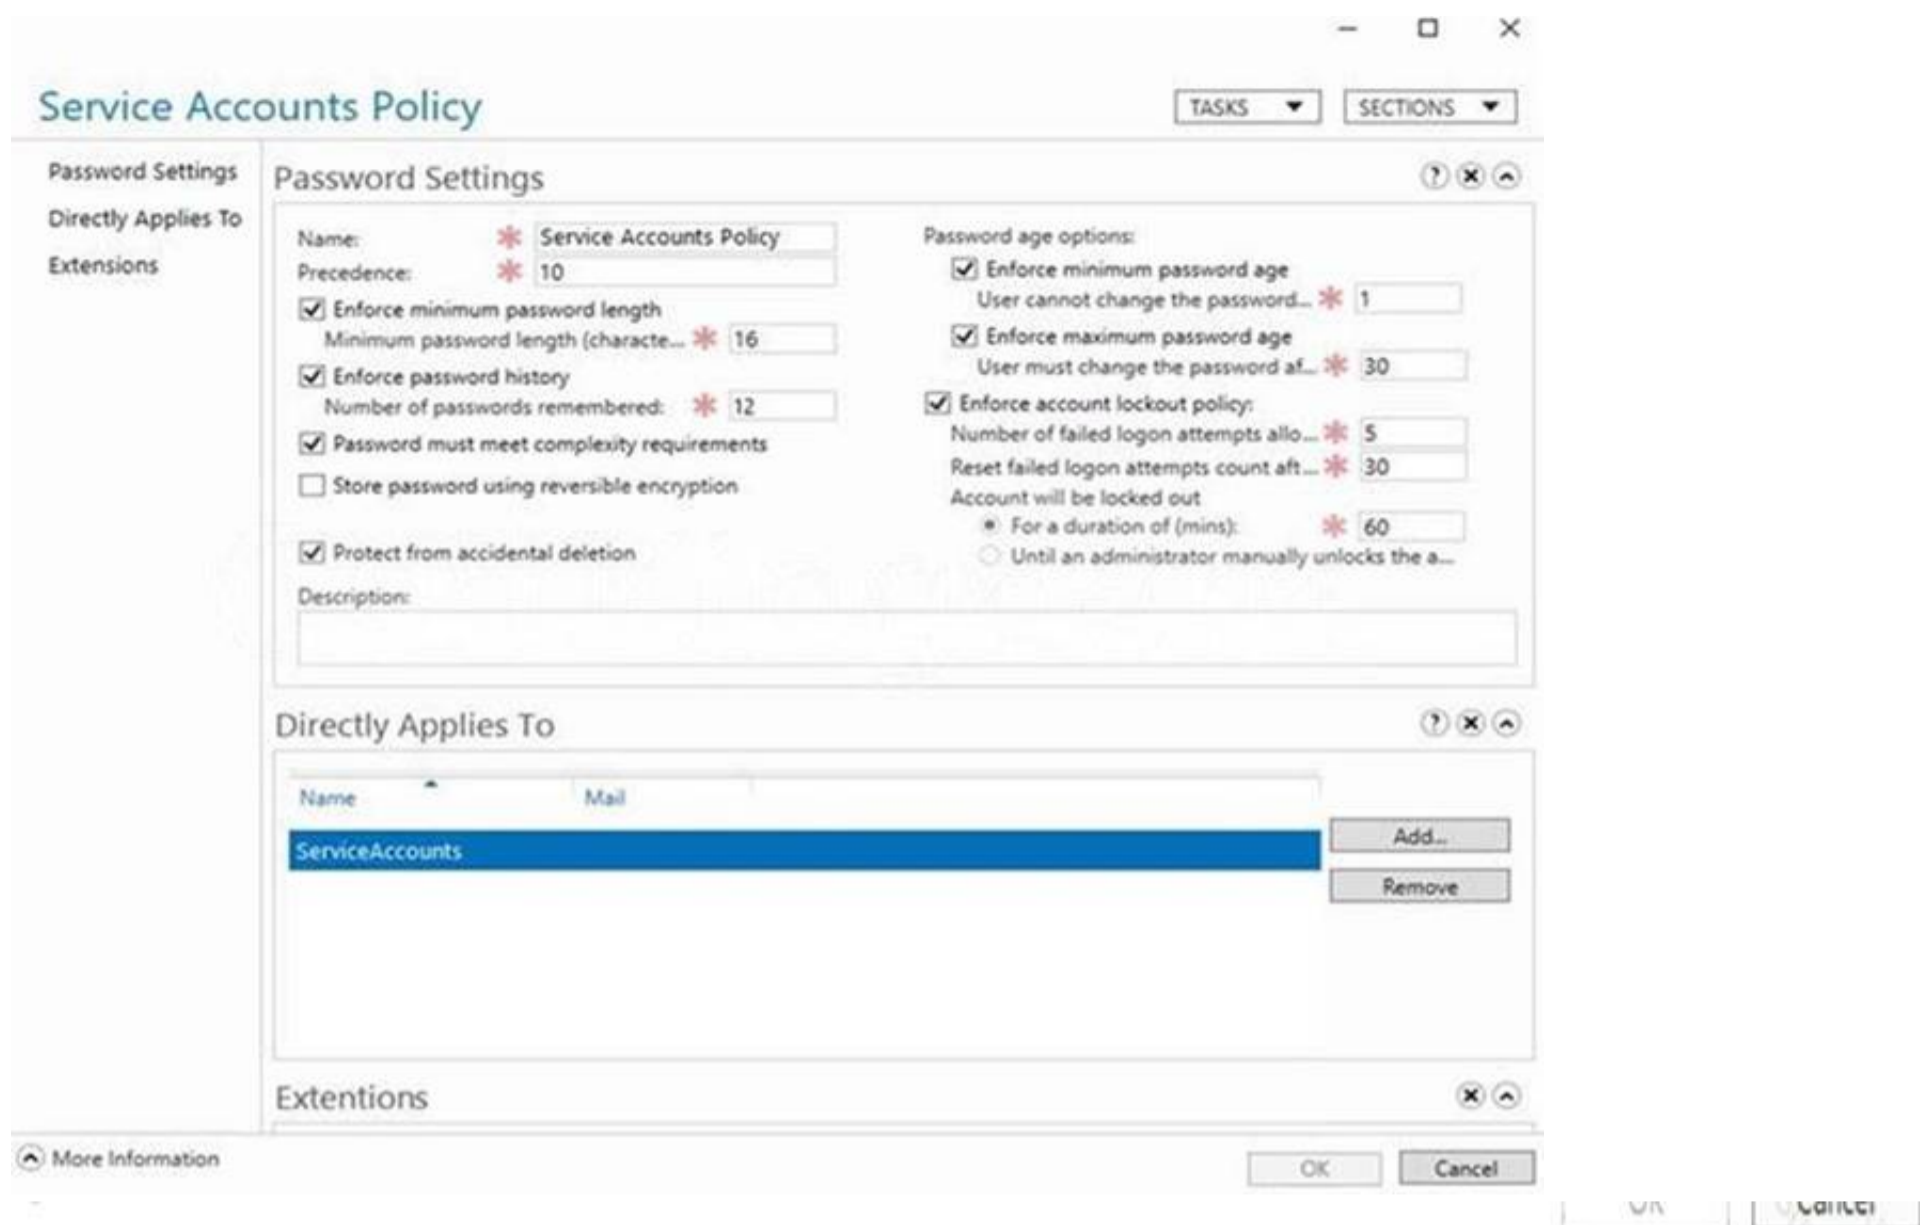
Service Accounts Policy

TASKS ▼ SECTIONS ▼

Password Settings
Directly Applies To
Extensions

Password Settings

Name: * Service Accounts Policy
Precedence: * 10
☑ Enforce minimum password length
Minimum password length (characte... * 16
☑ Enforce password history
Number of passwords remembered: * 12
☑ Password must meet complexity requirements
☐ Store password using reversible encryption

☑ Protect from accidental deletion

Password age options:
☑ Enforce minimum password age
User cannot change the password... * 1
☑ Enforce maximum password age
User must change the password af... * 30
☑ Enforce account lockout policy:
Number of failed logon attempts allo... * 5
Reset failed logon attempts count aft... * 30
Account will be locked out
For a duration of (mins): * 60
Until an administrator manually unlocks the a...

Description:

Directly Applies To

| Name | Mail |
|---|---|
| ServiceAccounts | |

Add...
Remove

Extentions

More Information

OK Cancel

OK Cancel